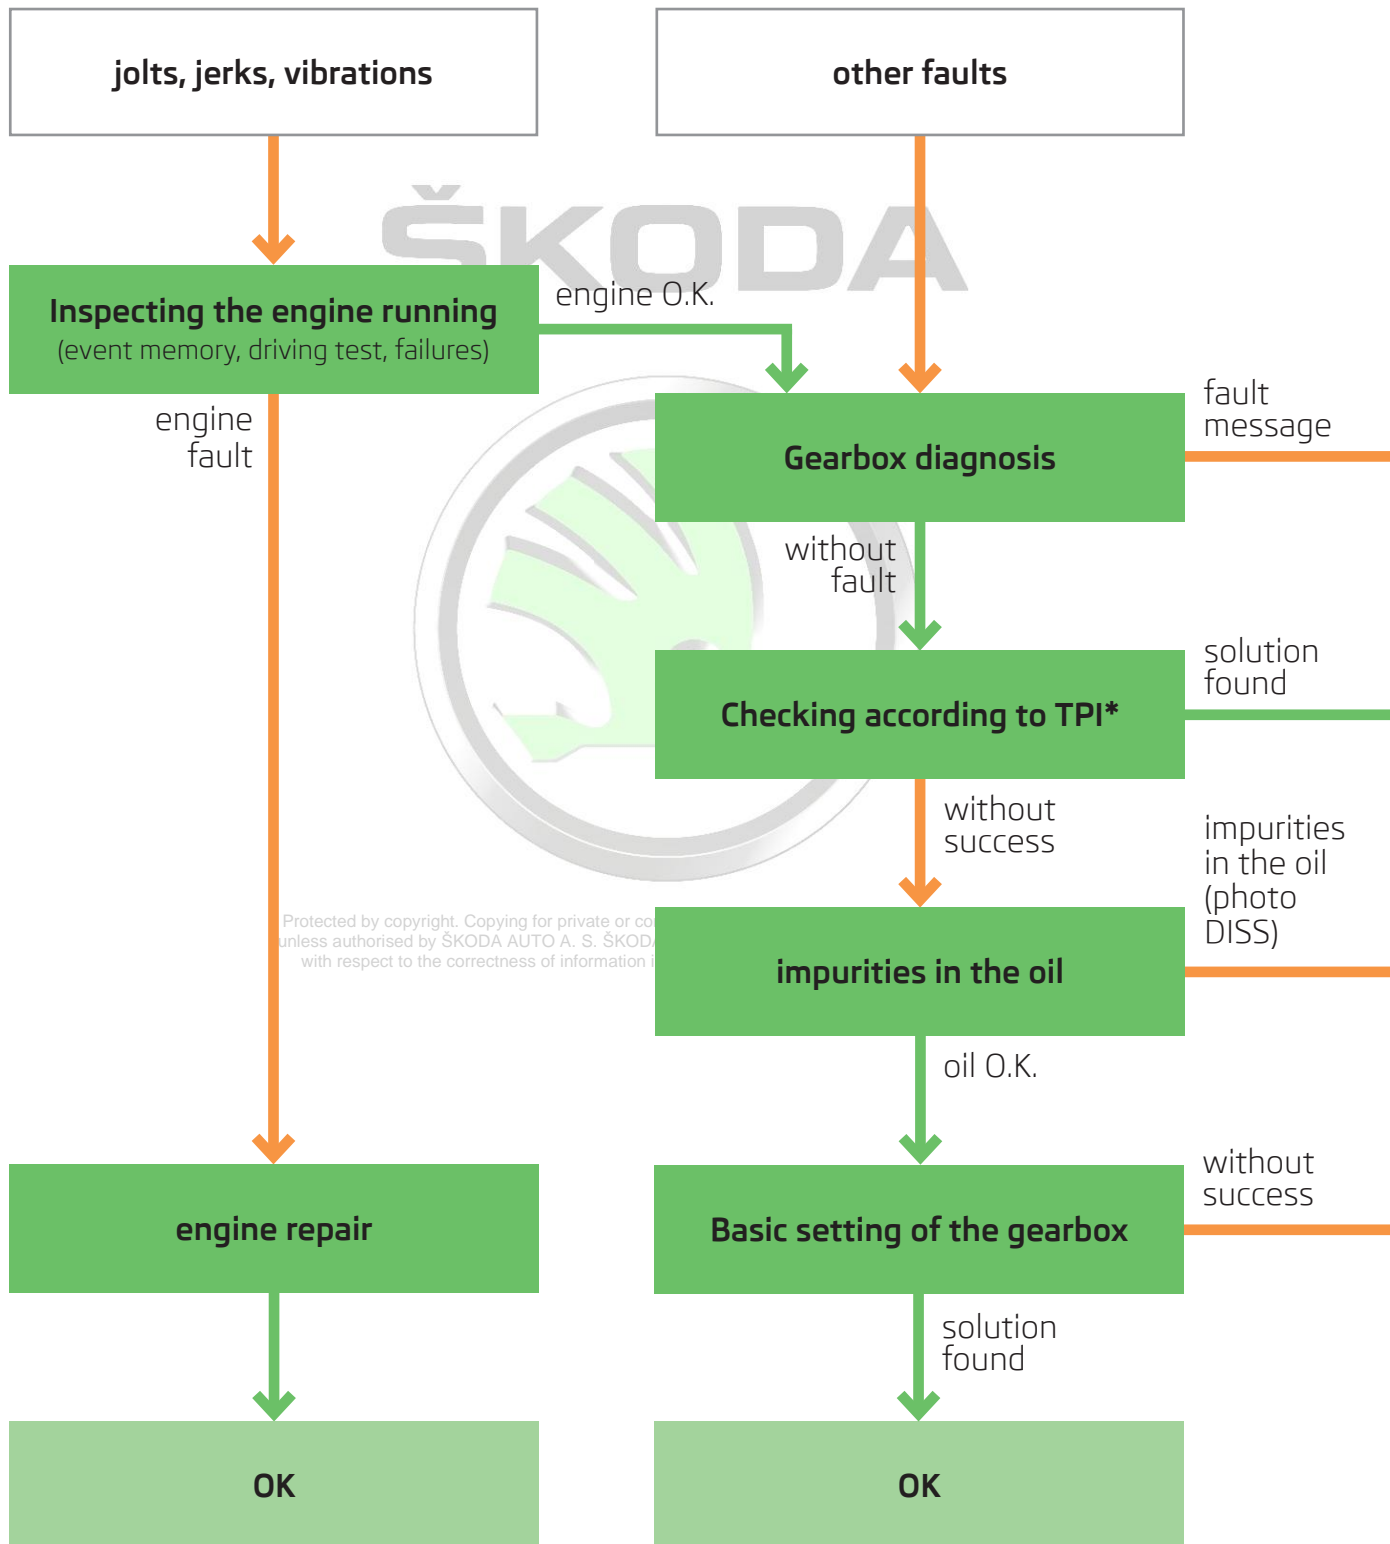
jolts, jerks, vibrations

other faults

ŠKODA

Inspecting the engine running
(event memory, driving test, failures)

engine O.K.

engine fault

Gearbox diagnosis

fault message

without fault

Checking according to TPI*

solution found

without success

impurities in the oil (photo DISS)

Protected by copyright. Copying for private or co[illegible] unless authorised by ŠKODA AUTO A. S. ŠKOD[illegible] with respect to the correctness of information i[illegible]

impurities in the oil

oil O.K.

without success

engine repair

Basic setting of the gearbox

solution found

OK

OK